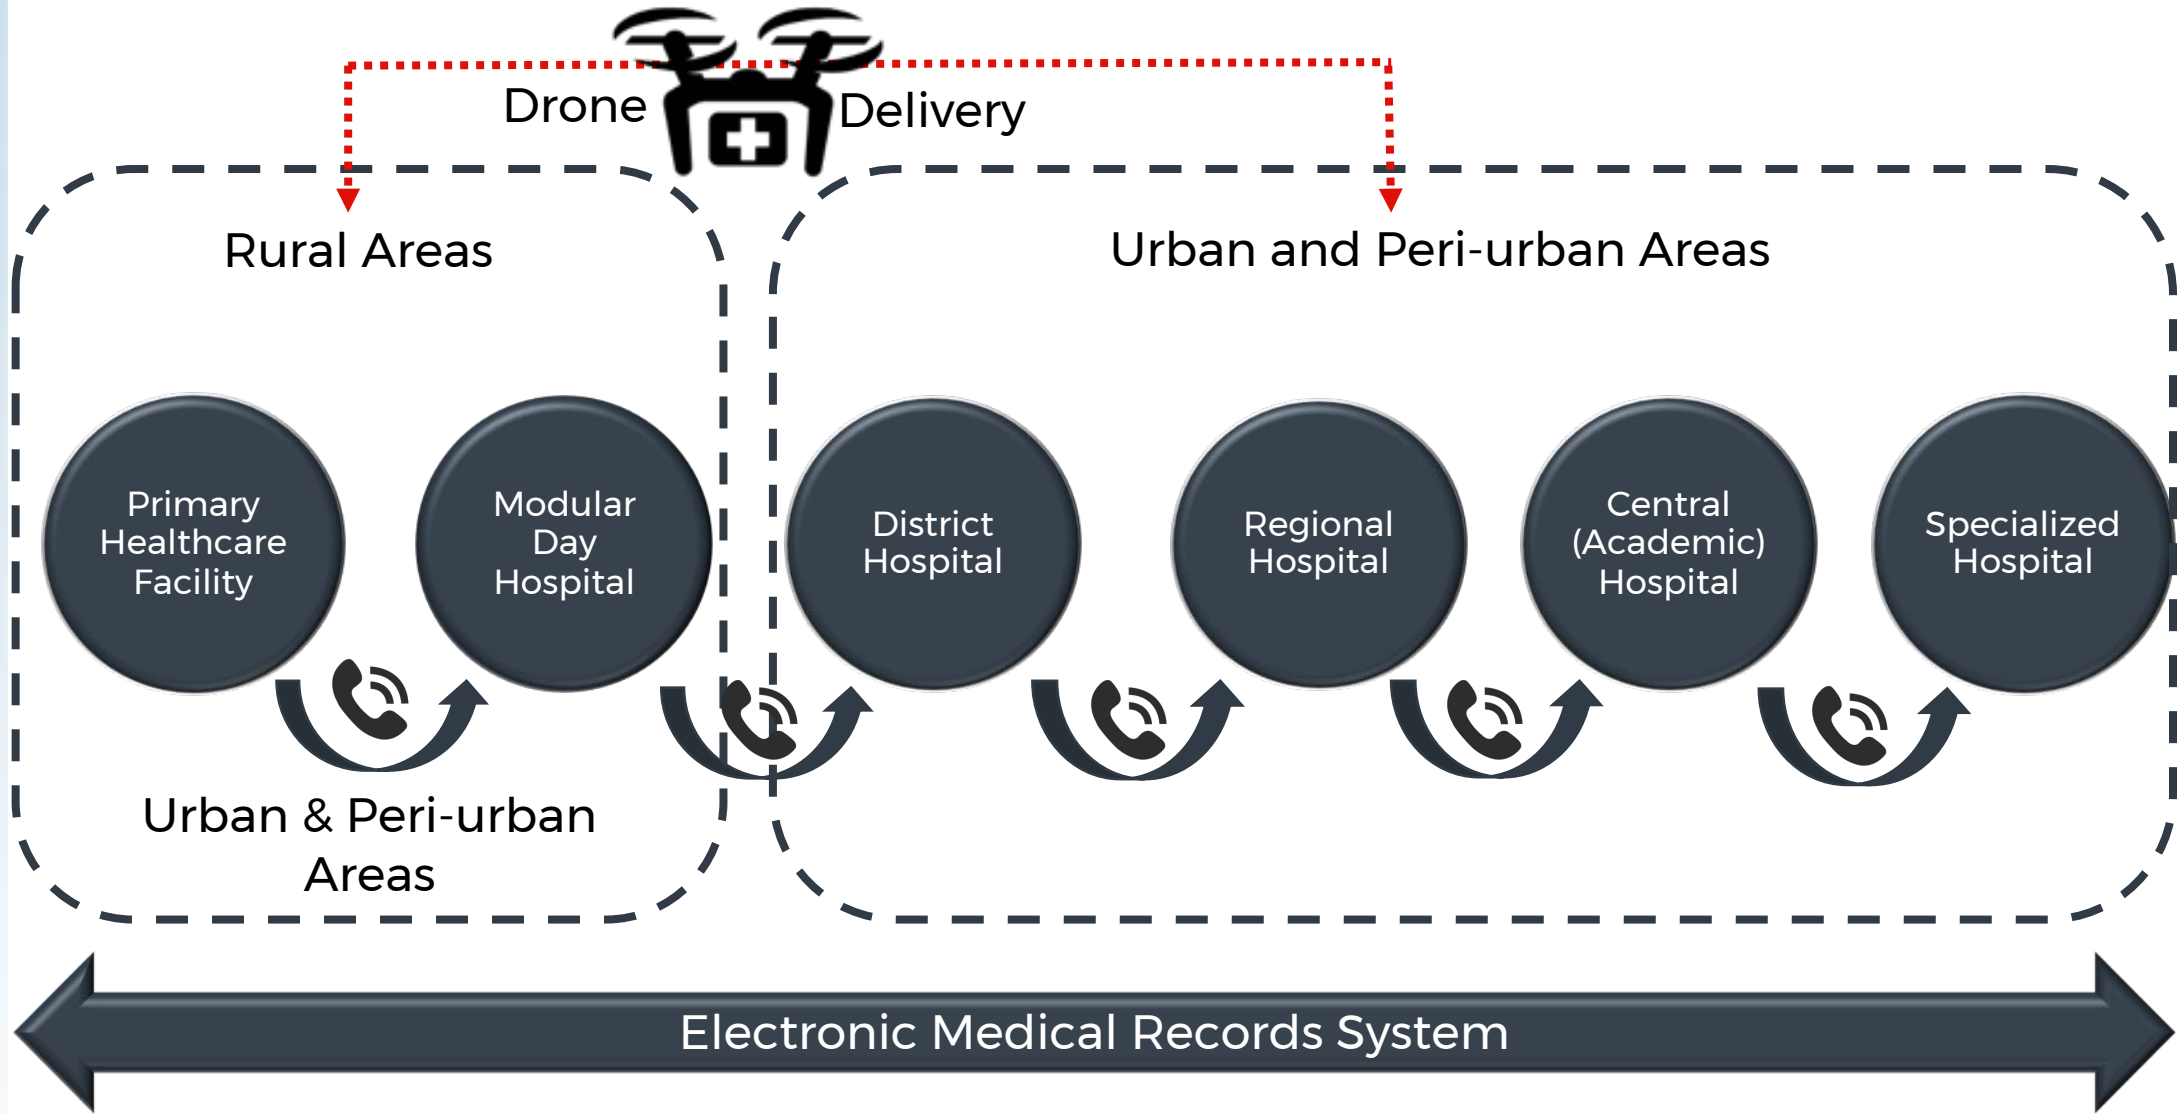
Drone Delivery

Rural Areas

Urban and Peri-urban Areas

Primary Healthcare Facility

Modular Day Hospital

District Hospital

Regional Hospital

Central (Academic) Hospital

Specialized Hospital

Urban & Peri-urban Areas

Electronic Medical Records System